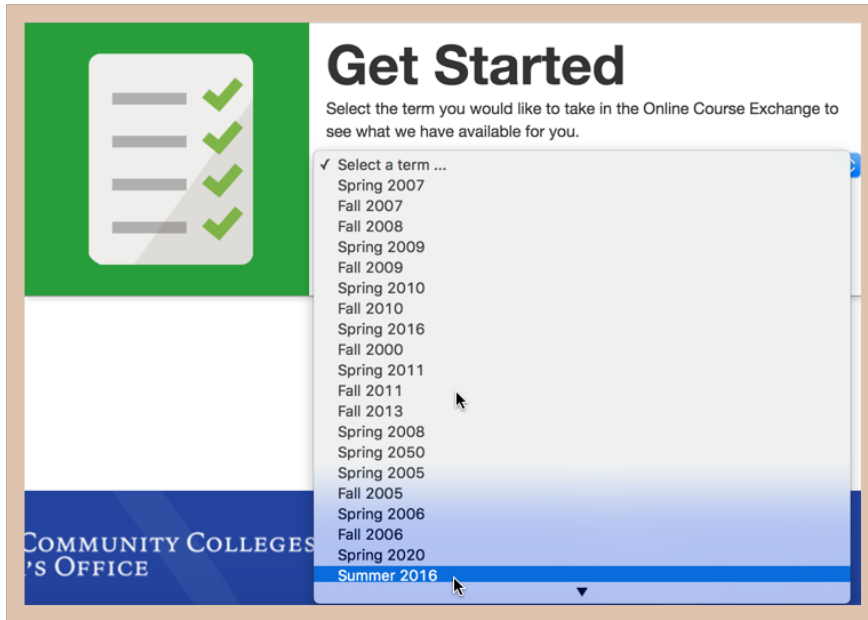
Get Started

Select the term you would like to take in the Online Course Exchange to see what we have available for you.

✓ Select a term ...
Spring 2007
Fall 2007
Fall 2008
Spring 2009
Fall 2009
Spring 2010
Fall 2010
Spring 2016
Fall 2000
Spring 2011
Fall 2011
Fall 2013
Spring 2008
Spring 2050
Spring 2005
Fall 2005
Spring 2006
Fall 2006
Spring 2020
Summer 2016

COMMUNITY COLLEGES
'S OFFICE